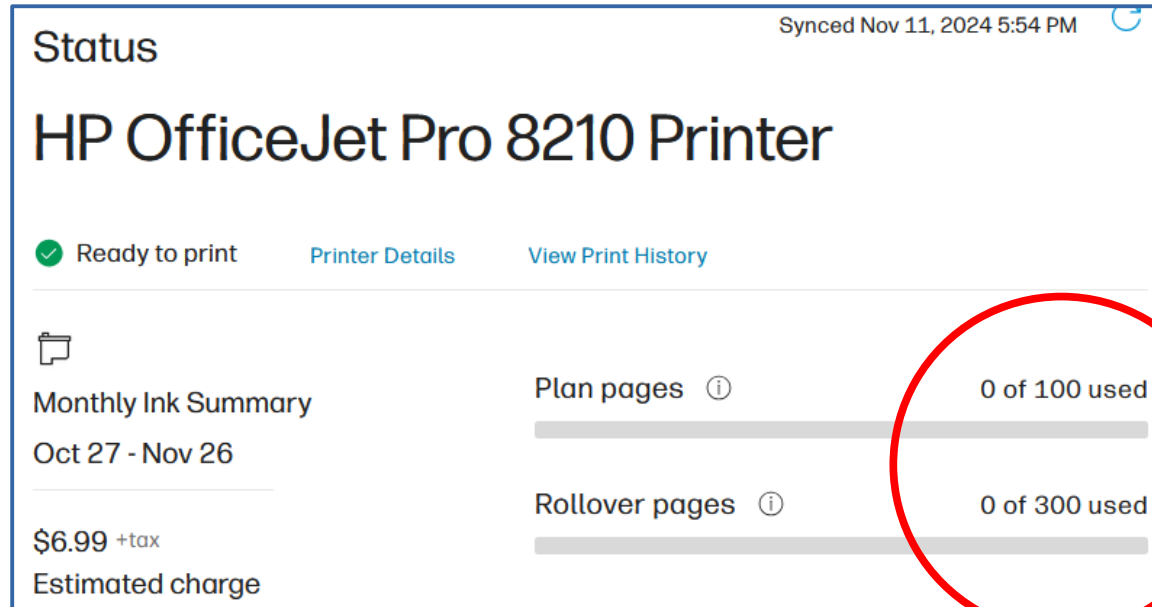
Status

Synced Nov 11, 2024 5:54 PM

HP OfficeJet Pro 8210 Printer

Ready to print

Printer Details

View Print History

Monthly Ink Summary

Oct 27 - Nov 26

$6.99 +tax

Estimated charge

Plan pages ⓘ

0 of 100 used

Rollover pages ⓘ

0 of 300 used